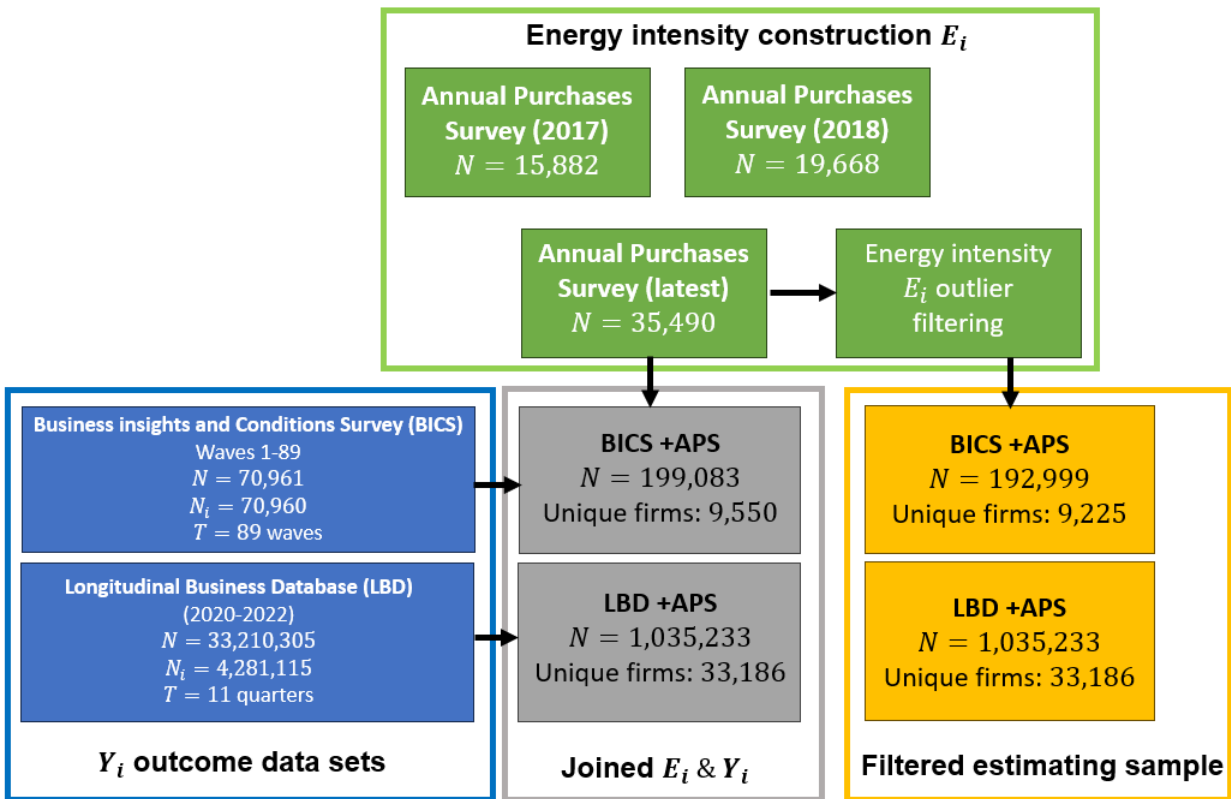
Energy intensity construction $E_i$

Annual Purchases Survey (2017)
$N = 15{,}882$

Annual Purchases Survey (2018)
$N = 19{,}668$

Annual Purchases Survey (latest)
$N = 35{,}490$

Energy intensity
$E_i$ outlier filtering

Business insights and Conditions Survey (BICS)
Waves 1-89
$N = 70{,}961$
$N_i = 70{,}960$
$T = 89$ waves

Longitudinal Business Database (LBD)
(2020-2022)
$N = 33{,}210{,}305$
$N_i = 4{,}281{,}115$
$T = 11$ quarters

$Y_i$ outcome data sets

BICS +APS
$N = 199{,}083$
Unique firms: 9,550

LBD +APS
$N = 1{,}035{,}233$
Unique firms: 33,186

Joined $E_i$ & $Y_i$

BICS +APS
$N = 192{,}999$
Unique firms: 9,225

LBD +APS
$N = 1{,}035{,}233$
Unique firms: 33,186

Filtered estimating sample